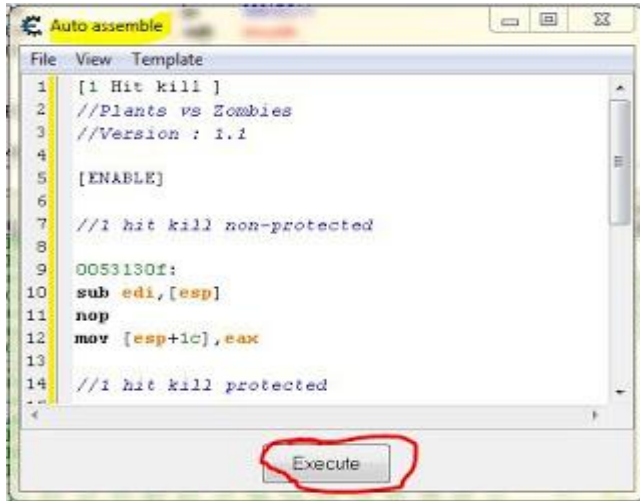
Auto assemble

File View Template

1 [1 Hit kill ]
2 //Plants vs Zombies
3 //Version : 1.1
4
5 [ENABLE]
6
7 //1 hit kill non-protected
8
9 0053130f:
10 sub edi,[esp]
11 nop
12 mov [esp+1c],eax
13
14 //1 hit kill protected

Execute